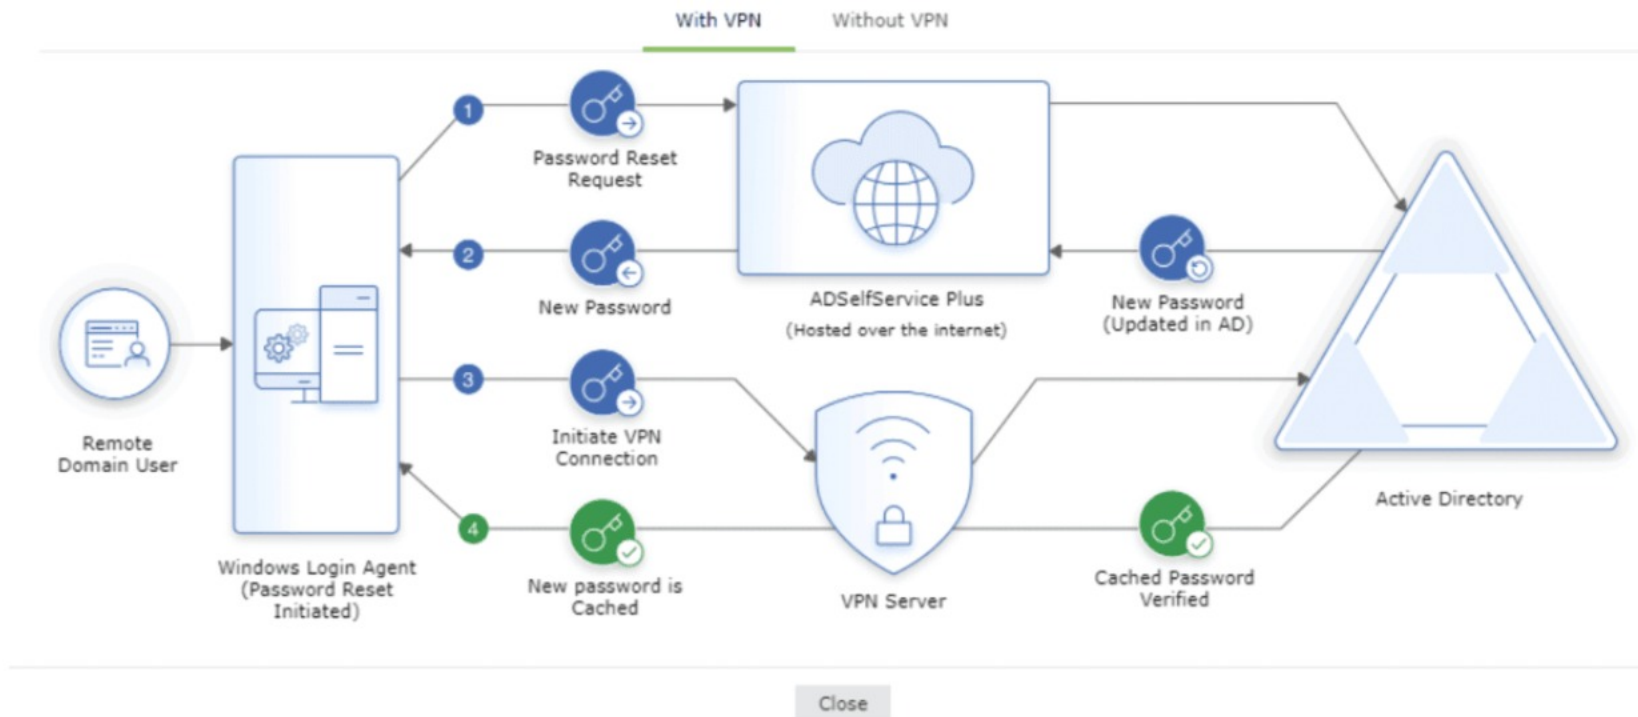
With VPN Without VPN

1

Password Reset Request

2

New Password

ADSelfService Plus
(Hosted over the internet)

New Password (Updated in AD)

Remote Domain User

3

Initiate VPN Connection

Active Directory

4

New password is Cached

VPN Server

Cached Password Verified

Windows Login Agent (Password Reset Initiated)

Close